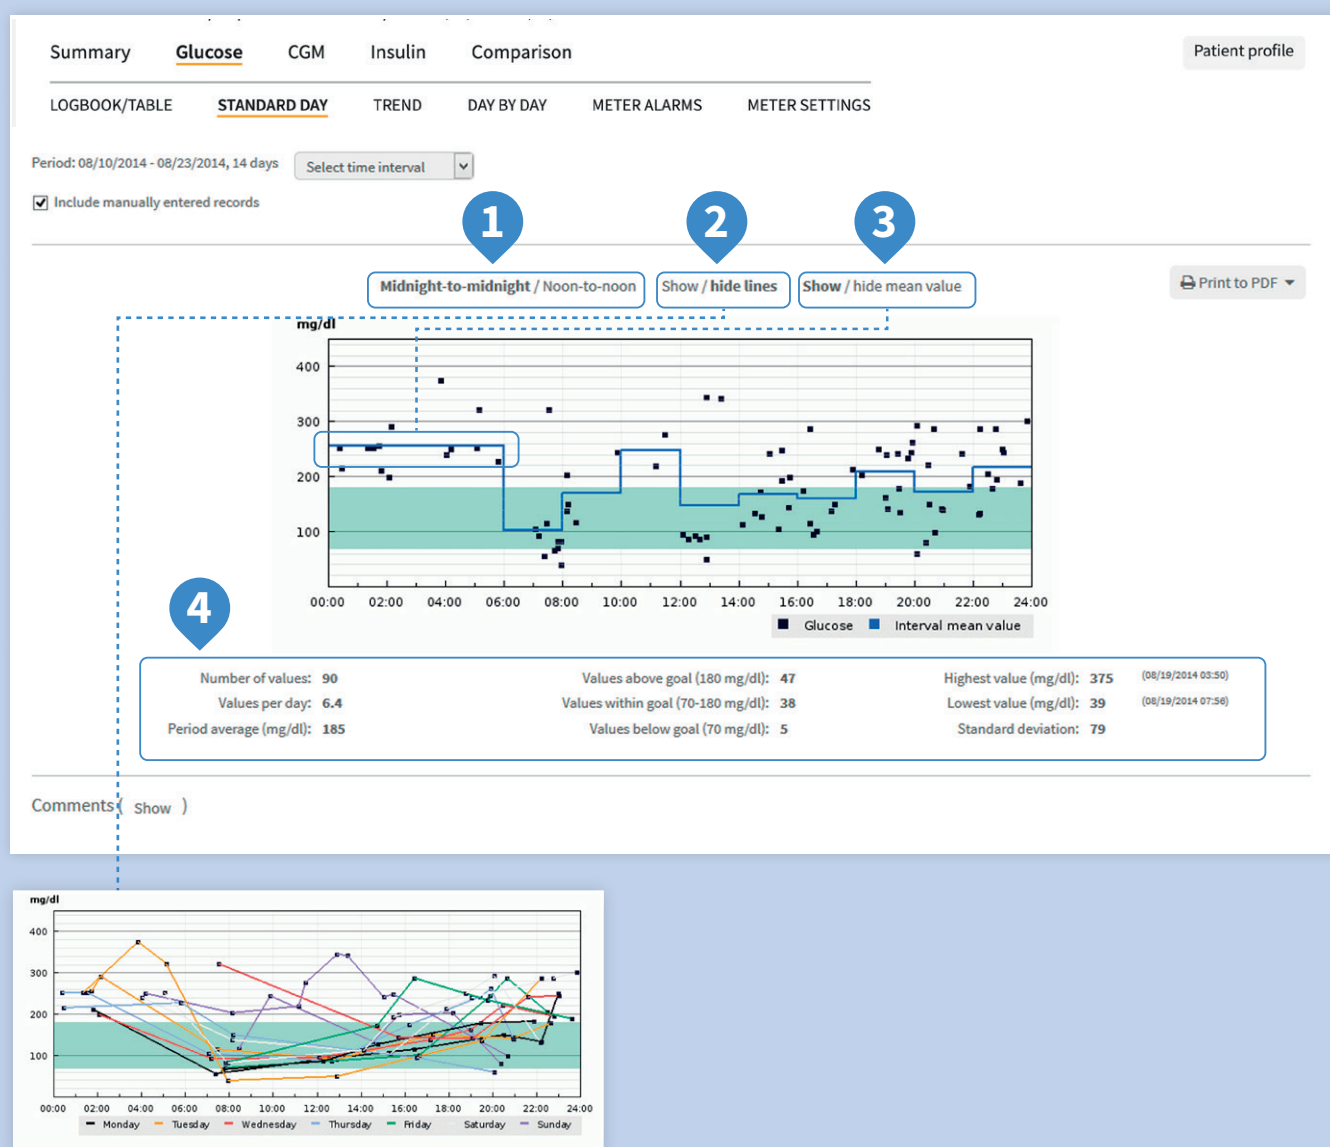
Summary Glucose CGM Insulin Comparison

Patient profile

LOGBOOK/TABLE STANDARD DAY TREND DAY BY DAY METER ALARMS METER SETTINGS

Period: 08/10/2014 - 08/23/2014, 14 days

Select time interval

Include manually entered records

1 2 3

Midnight-to-midnight / Noon-to-noon

Show / hide lines

Show / hide mean value

Print to PDF

mg/dl

400
300
200
100

00:00 02:00 04:00 06:00 08:00 10:00 12:00 14:00 16:00 18:00 20:00 22:00 24:00

Glucose Interval mean value

4

| Number of values: | 90 | Values above goal (180 mg/dl): | 47 | Highest value (mg/dl): | 375 | (08/19/2014 03:50) |
|---|---|---|---|---|---|---|
| Values per day: | 6.4 | Values within goal (70-180 mg/dl): | 38 | Lowest value (mg/dl): | 39 | (08/19/2014 07:56) |
| Period average (mg/dl): | 185 | Values below goal (70 mg/dl): | 5 | Standard deviation: | 79 | |

Comments ( Show )

mg/dl

400
300
200
100

00:00 02:00 04:00 06:00 08:00 10:00 12:00 14:00 16:00 18:00 20:00 22:00 24:00

Monday Tuesday Wednesday Thursday Friday Saturday Sunday